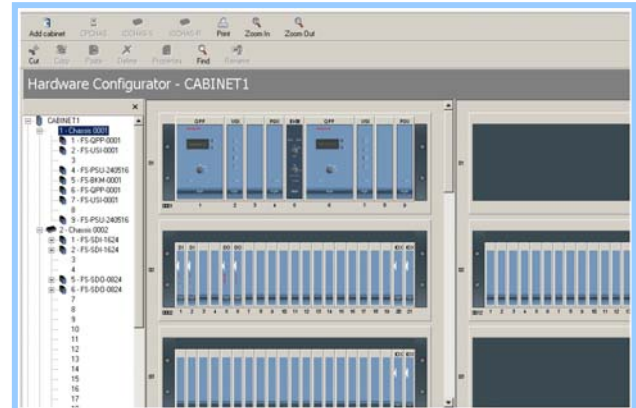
Add cabinet CPCHAS IOCHAS IOCHAS Print Zoom In Zoom Out

Cut Copy Paste Delete Properties Find Rename

Hardware Configurator - CABINET1

CABINET1
1 - Chassis 0001
1 - FS-QPP-0001
2 - FS-USI-0001
3
4 - FS-PSU-240516
5 - FS-BKM-0001
6 - FS-QPP-0001
7 - FS-USI-0001
8
9 - FS-PSU-240516
2 - Chassis 0002
1 - FS-SDI-1624
2 - FS-SDI-1624
3
4
5 - FS-SDO-0824
6 - FS-SDO-0824
7
8
9
10
11
12
13
14
15
16
17

QPP USI PSU BKM QPP USI PSU

1 2 3 4 5 6 7 8 9